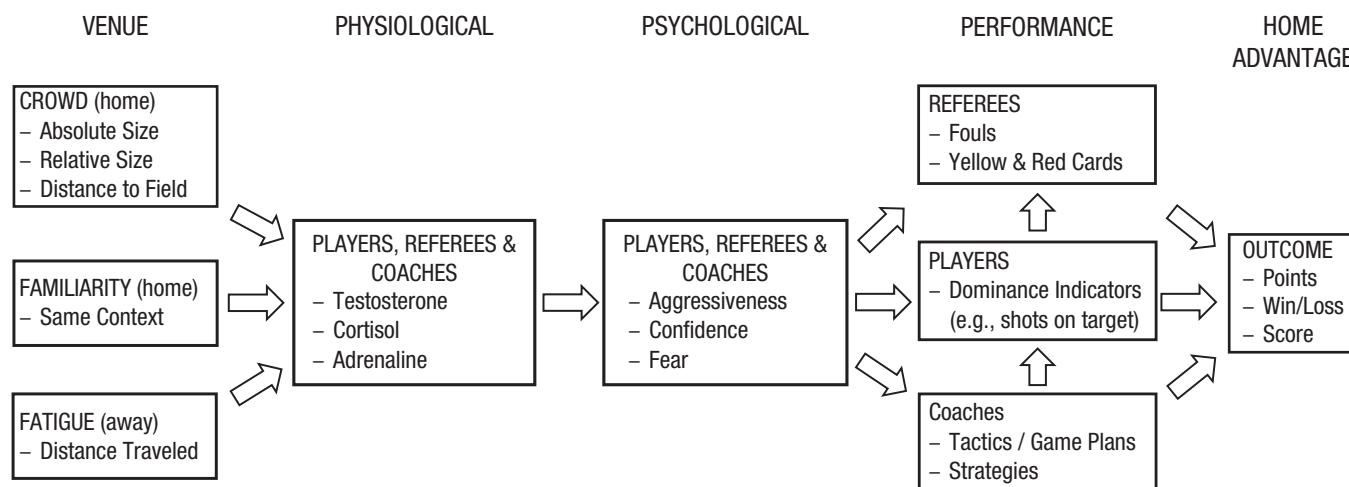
VENUE

PHYSIOLOGICAL

PSYCHOLOGICAL

PERFORMANCE

HOME ADVANTAGE

CROWD (home)
– Absolute Size
– Relative Size
– Distance to Field

FAMILIARITY (home)
– Same Context

FATIGUE (away)
– Distance Traveled

PLAYERS, REFEREES & COACHES
– Testosterone
– Cortisol
– Adrenaline

PLAYERS, REFEREES & COACHES
– Aggressiveness
– Confidence
– Fear

REFEREES
– Fouls
– Yellow & Red Cards

PLAYERS
– Dominance Indicators (e.g., shots on target)

Coaches
– Tactics / Game Plans
– Strategies

OUTCOME
– Points
– Win/Loss
– Score